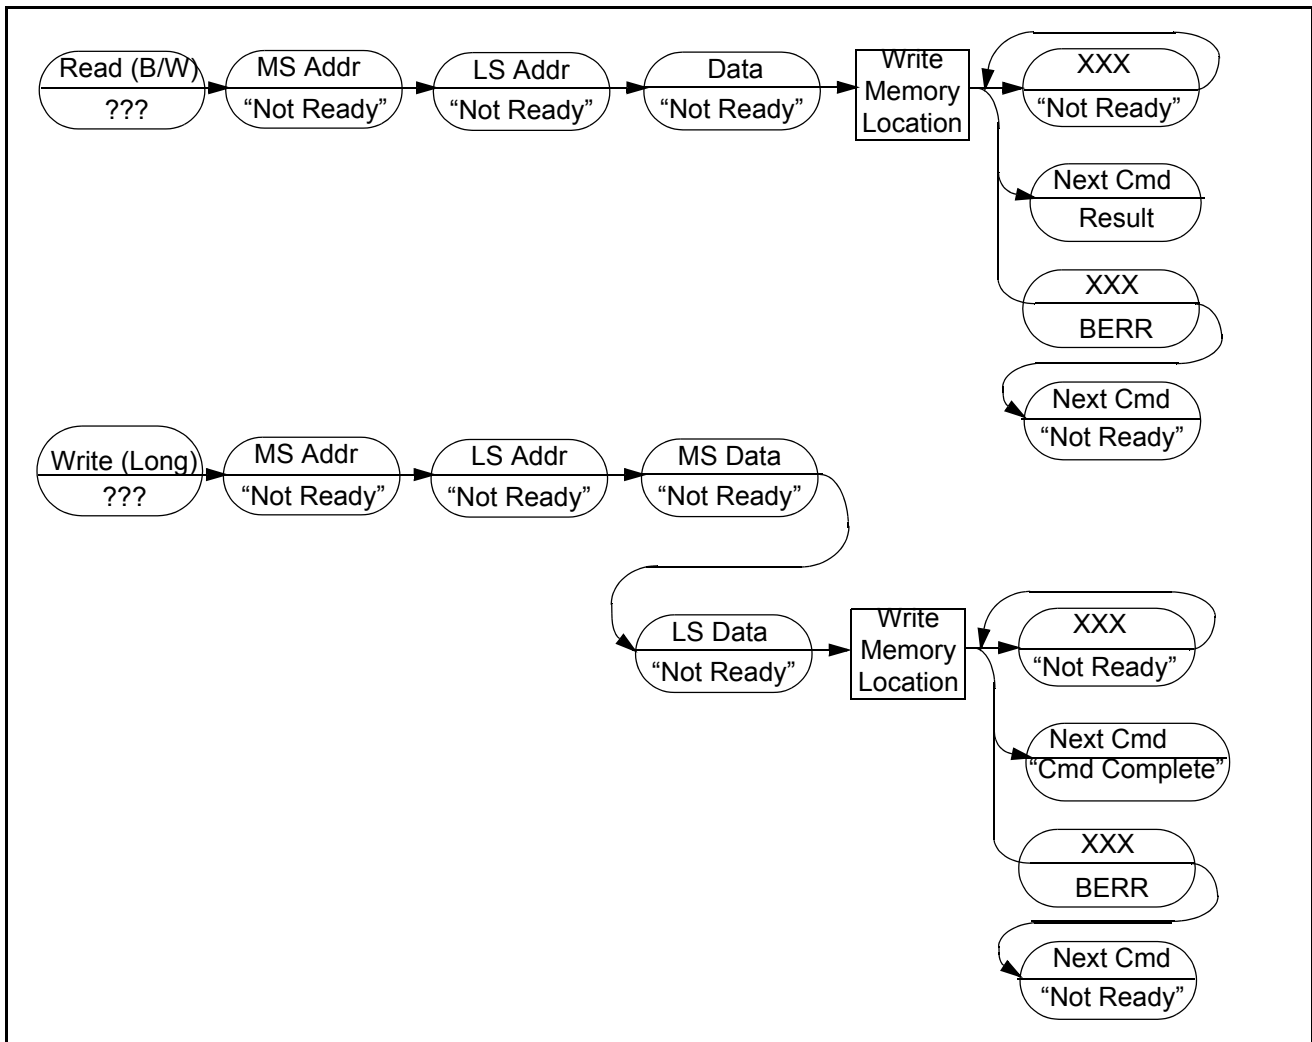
Read (B/W)
???

MS Addr
"Not Ready"

LS Addr
"Not Ready"

Data
"Not Ready"

Write Memory Location

XXX
"Not Ready"

Next Cmd
Result

XXX
BERR

Next Cmd
"Not Ready"

Write (Long)
???

MS Addr
"Not Ready"

LS Addr
"Not Ready"

MS Data
"Not Ready"

LS Data
"Not Ready"

Write Memory Location

XXX
"Not Ready"

Next Cmd
"Cmd Complete"

XXX
BERR

Next Cmd
"Not Ready"